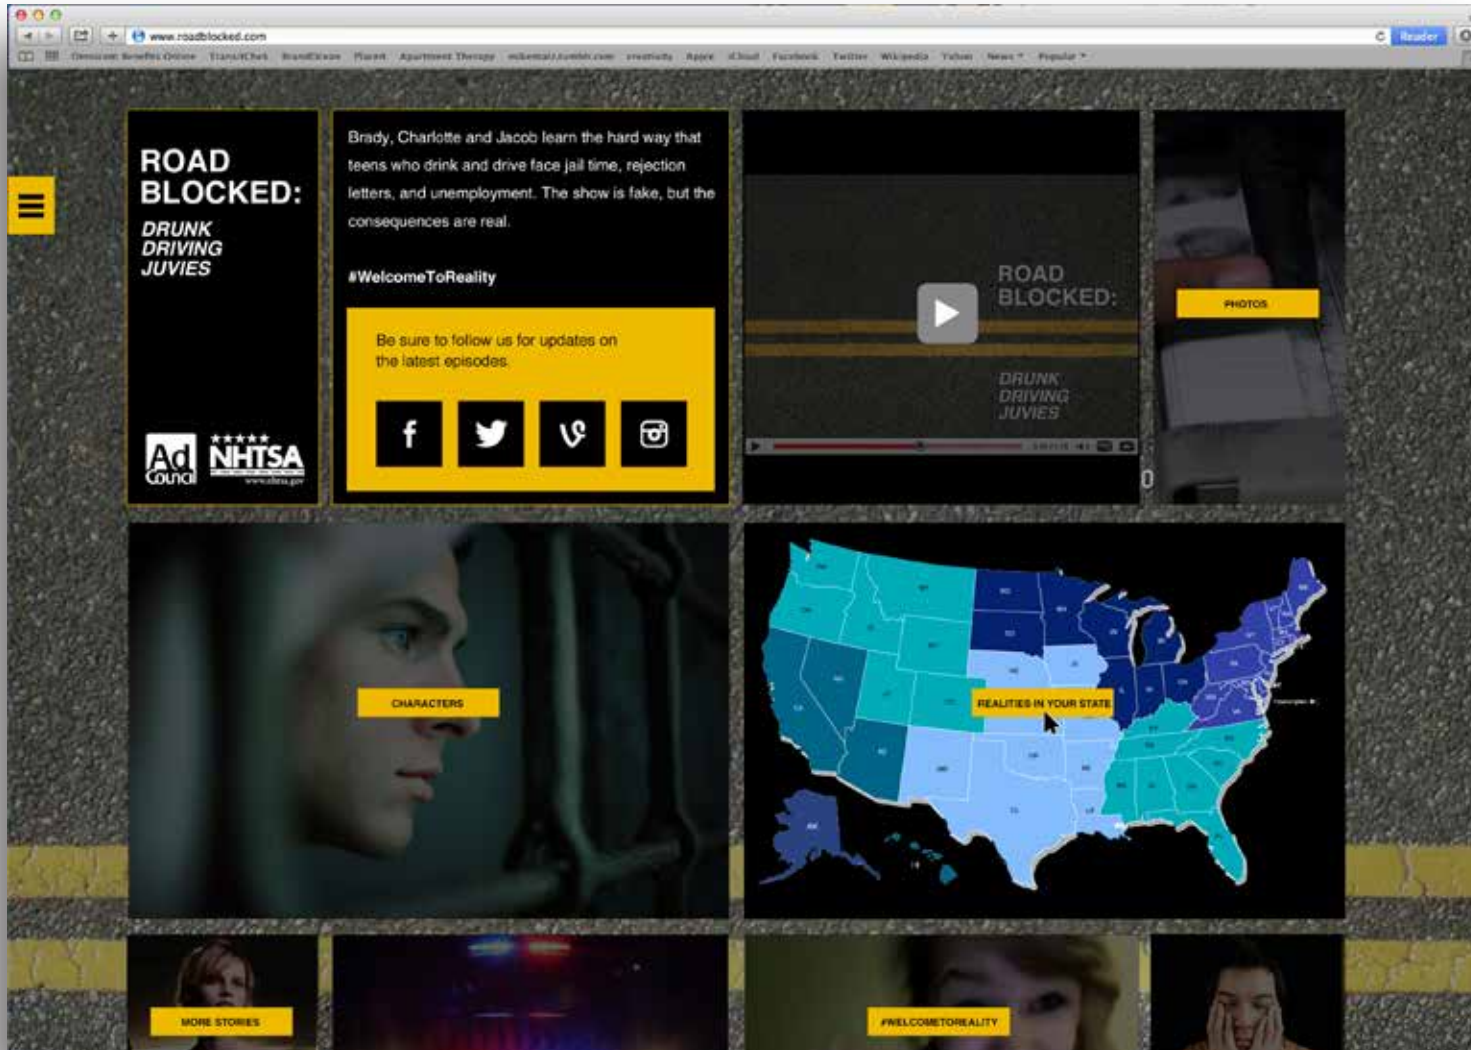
www.roadblocked.com

Reader

ROAD BLOCKED:

DRUNK DRIVING JUVIES

Ad Council

NHTSA

Brady, Charlotte and Jacob learn the hard way that teens who drink and drive face jail time, rejection letters, and unemployment. The show is fake, but the consequences are real.

#WelcomeToReality

Be sure to follow us for updates on the latest episodes.

ROAD BLOCKED:

DRUNK DRIVING JUVIES

PHOTOS

CHARACTERS

REALITIES IN YOUR STATE

MORE STORIES

#WELCOMETOREALITY